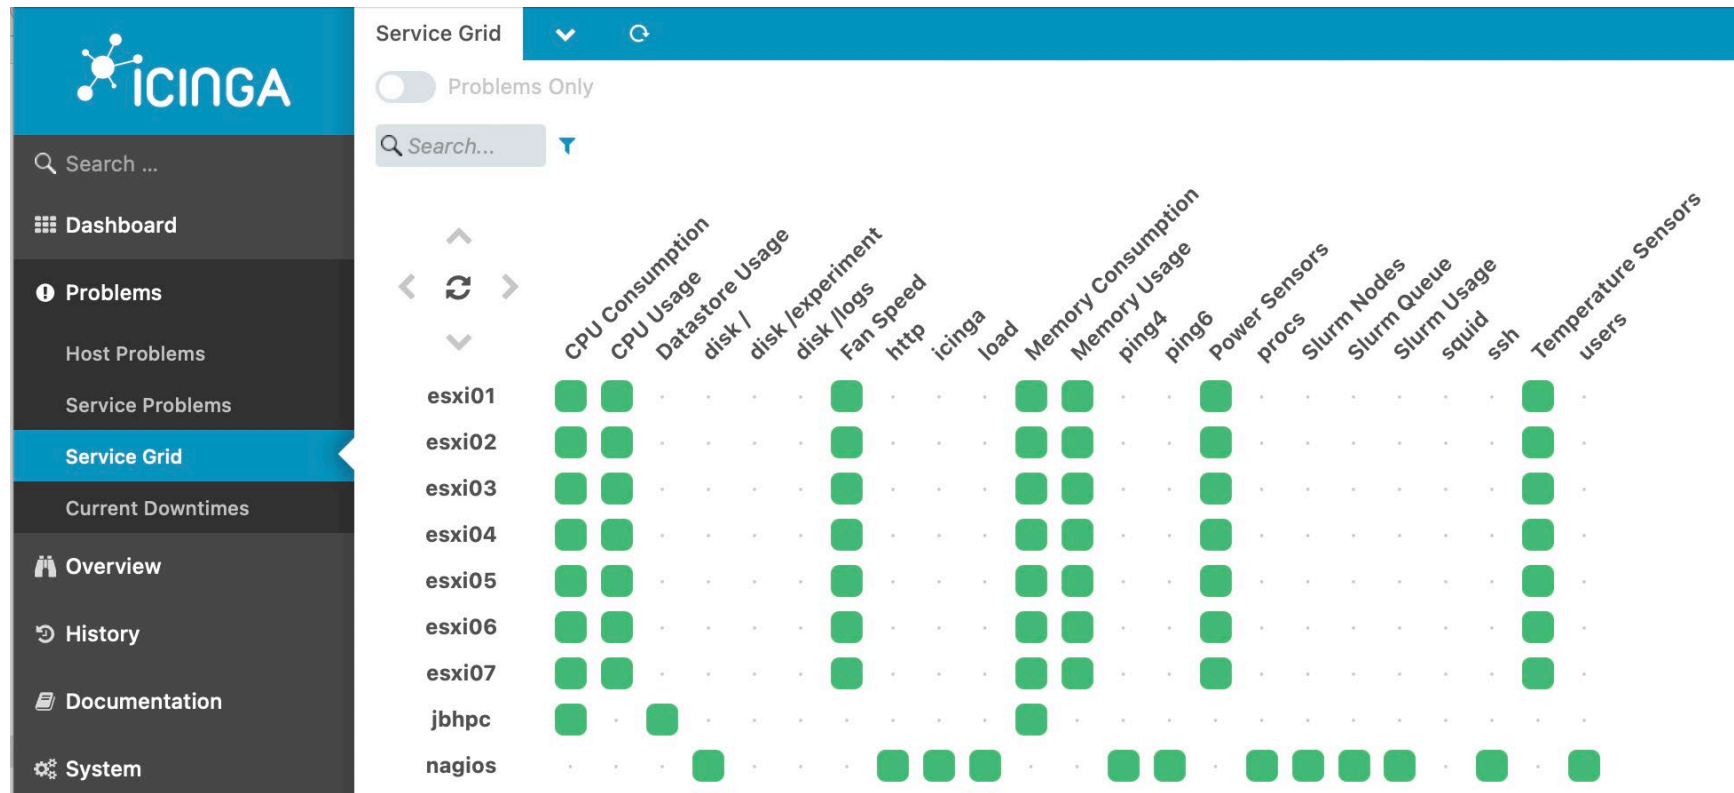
iCINGA

Search ...

Dashboard

Problems

Host Problems

Service Problems

Service Grid

Current Downtimes

Overview

History

Documentation

System

Service Grid

Problems Only

Search...

CPU Consumption
CPU Usage
Datastore Usage
disk /
disk /experiment
disk /logs
Fan Speed
http
icinga
load
Memory Consumption
Memory Usage
ping4
ping6
Power Sensors
procs
Slurm Nodes
Slurm Queue
Slurm Usage
squid
ssh
Temperature Sensors
users

esxi01
esxi02
esxi03
esxi04
esxi05
esxi06
esxi07
jbhpc
nagios